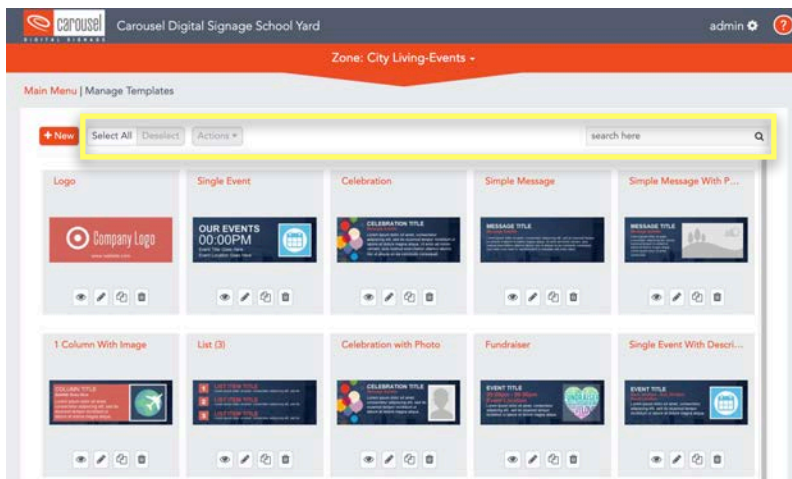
carousel DIGITAL SIGNAGE Carousel Digital Signage School Yard admin ?

Zone: City Living-Events

Main Menu | Manage Templates

+ New Select All Deselect Actions search here

Logo

Company Logo

Single Event

OUR EVENTS 00:00PM

Celebration

CELEBRATION TITLE

Simple Message

MESSAGE TITLE

Simple Message With P...

MESSAGE TITLE

1 Column With Image

COLUMN TITLE

List (3)

LIST ITEM TITLE
LIST ITEM TITLE
LIST ITEM TITLE

Celebration with Photo

CELEBRATION TITLE

Fundraiser

EVENT TITLE

Single Event With Descri...

EVENT TITLE